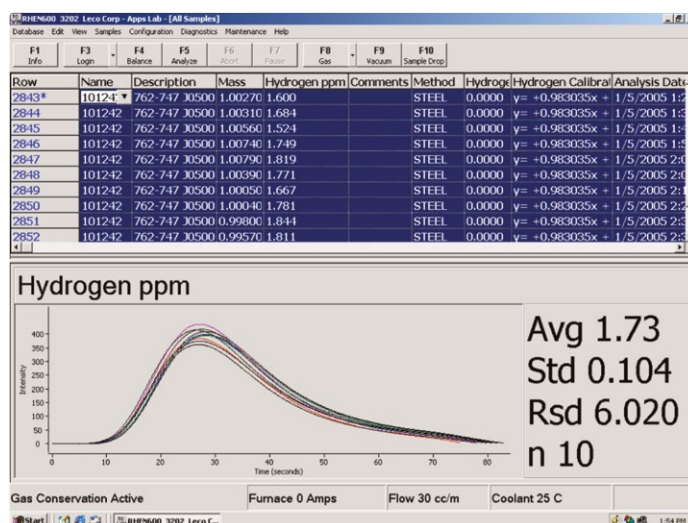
RHEN600 3202 Leco Corp - Apps Lab - [All Samples]

Database Edit View Samples Configuration Diagnostics Maintenance Help

F1 Info | F3 Login | F4 Balance | F5 Analyze | F6 Abort | F7 Pause | F8 Gas | F9 Vacuum | F10 Sample Drop

| Row | Name | Description | Mass | Hydrogen ppm | Comments | Method | Hydroge | Hydrogen Calibral | Analysis Date |
|---|---|---|---|---|---|---|---|---|---|
| 2843* | 10124 | 762-747 30500 | 1.00270 | 1.600 | | STEEL | 0.0000 | y= +0.983035x + | 1/5/2005 1: |
| 2844 | 101242 | 762-747 30500 | 1.00310 | 1.684 | | STEEL | 0.0000 | y= +0.983035x + | 1/5/2005 1: |
| 2845 | 101242 | 762-747 30500 | 1.00560 | 1.524 | | STEEL | 0.0000 | y= +0.983035x + | 1/5/2005 1: |
| 2846 | 101242 | 762-747 30500 | 1.00740 | 1.749 | | STEEL | 0.0000 | y= +0.983035x + | 1/5/2005 1: |
| 2847 | 101242 | 762-747 30500 | 1.00790 | 1.819 | | STEEL | 0.0000 | y= +0.983035x + | 1/5/2005 2: |
| 2848 | 101242 | 762-747 30500 | 1.00390 | 1.771 | | STEEL | 0.0000 | y= +0.983035x + | 1/5/2005 2: |
| 2849 | 101242 | 762-747 30500 | 1.00050 | 1.667 | | STEEL | 0.0000 | y= +0.983035x + | 1/5/2005 2: |
| 2850 | 101242 | 762-747 30500 | 1.00040 | 1.781 | | STEEL | 0.0000 | y= +0.983035x + | 1/5/2005 2: |
| 2851 | 101242 | 762-747 30500 | 0.99800 | 1.844 | | STEEL | 0.0000 | y= +0.983035x + | 1/5/2005 2: |
| 2852 | 101242 | 762-747 30500 | 0.99570 | 1.811 | | STEEL | 0.0000 | y= +0.983035x + | 1/5/2005 2: |

Hydrogen ppm

400 350 300 250 200 150 100 50 0

Intensity

0 10 20 30 40 50 60 70 80

Time (seconds)

Avg 1.73
Std 0.104
Rsd 6.020
n 10

Gas Conservation Active | Furnace 0 Amps | Flow 30 cc/m | Coolant 25 C

Start | RHEN600 3202 Leco C... | 1:54 PM